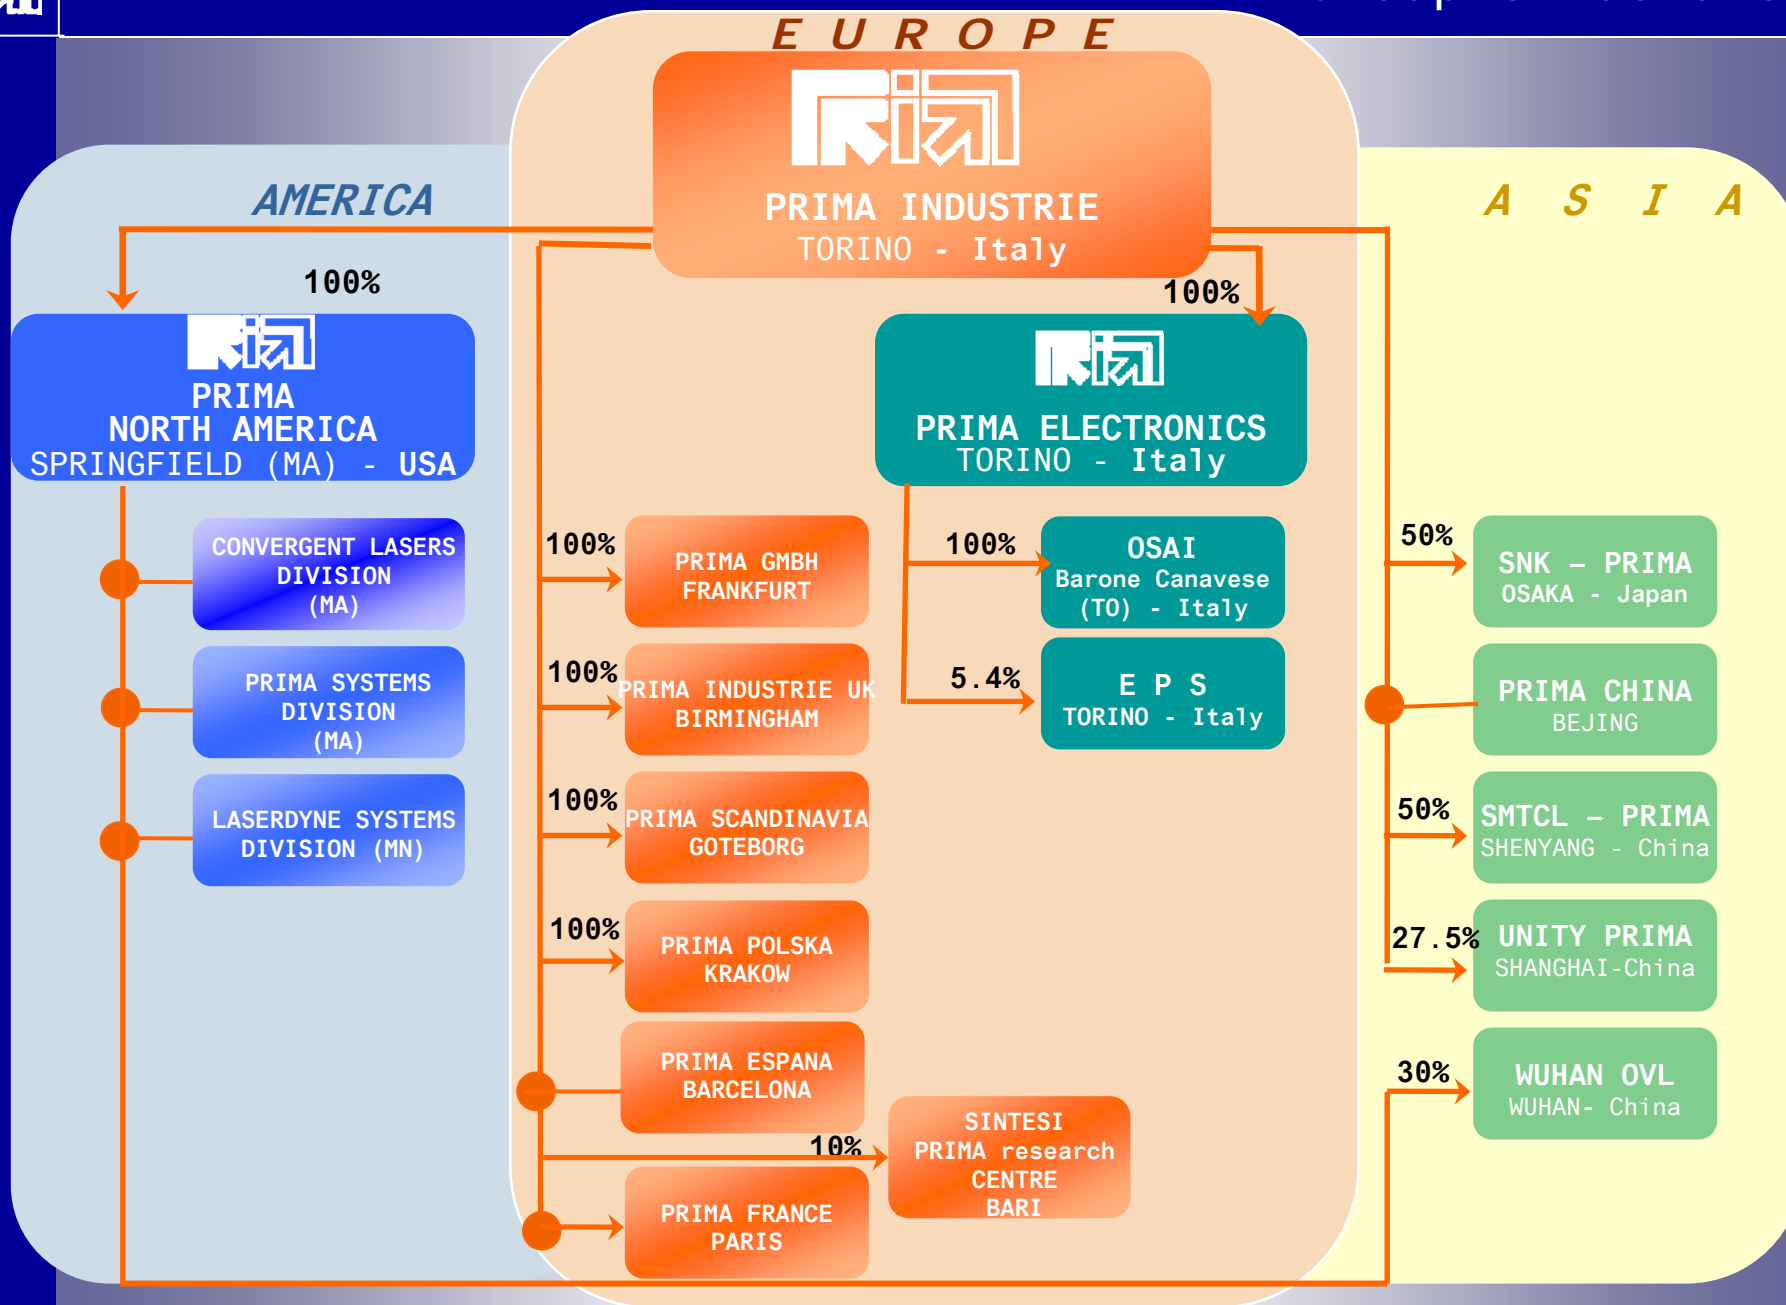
E U R O P E

PRIMA INDUSTRIE
TORINO - Italy

AMERICA

A S I A

100%

PRIMA NORTH AMERICA
SPRINGFIELD (MA) - USA

100%

PRIMA ELECTRONICS
TORINO - Italy

CONVERGENT LASERS DIVISION (MA)

PRIMA SYSTEMS DIVISION (MA)

LASERDYNE SYSTEMS DIVISION (MN)

100%
PRIMA GMBH
FRANKFURT

100%
PRIMA INDUSTRIE UK
BIRMINGHAM

100%
PRIMA SCANDINAVIA
GOTEBORG

100%
PRIMA POLSKA
KRAKOW

PRIMA ESPANA
BARCELONA

10%
SINTESI
PRIMA research CENTRE
BARI

PRIMA FRANCE
PARIS

100%
OSAI
Barone Canavese
(TO) - Italy

5.4%
E P S
TORINO - Italy

50%
SNK – PRIMA
OSAKA - Japan

PRIMA CHINA
BEJING

50%
SMTCL – PRIMA
SHENYANG - China

27.5%
UNITY PRIMA
SHANGHAI-China

30%
WUHAN OVL
WUHAN- China